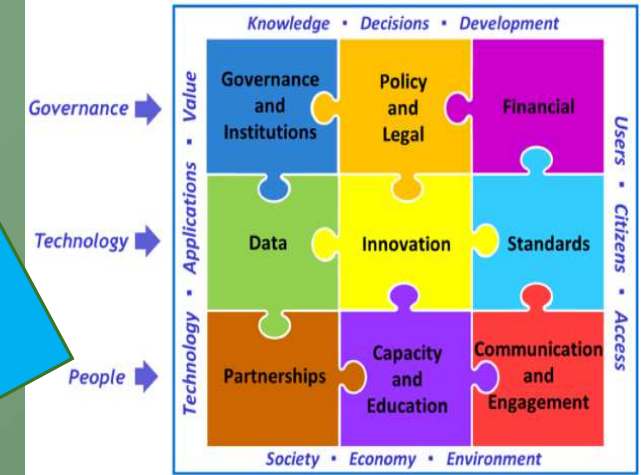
Knowledge • Decisions • Development

Governance
Technology
People

Technology • Applications • Value

Governance and Institutions
Policy and Legal
Financial
Data
Innovation
Standards
Partnerships
Capacity and Education
Communication and Engagement

Users • Citizens • Access

Society • Economy • Environment